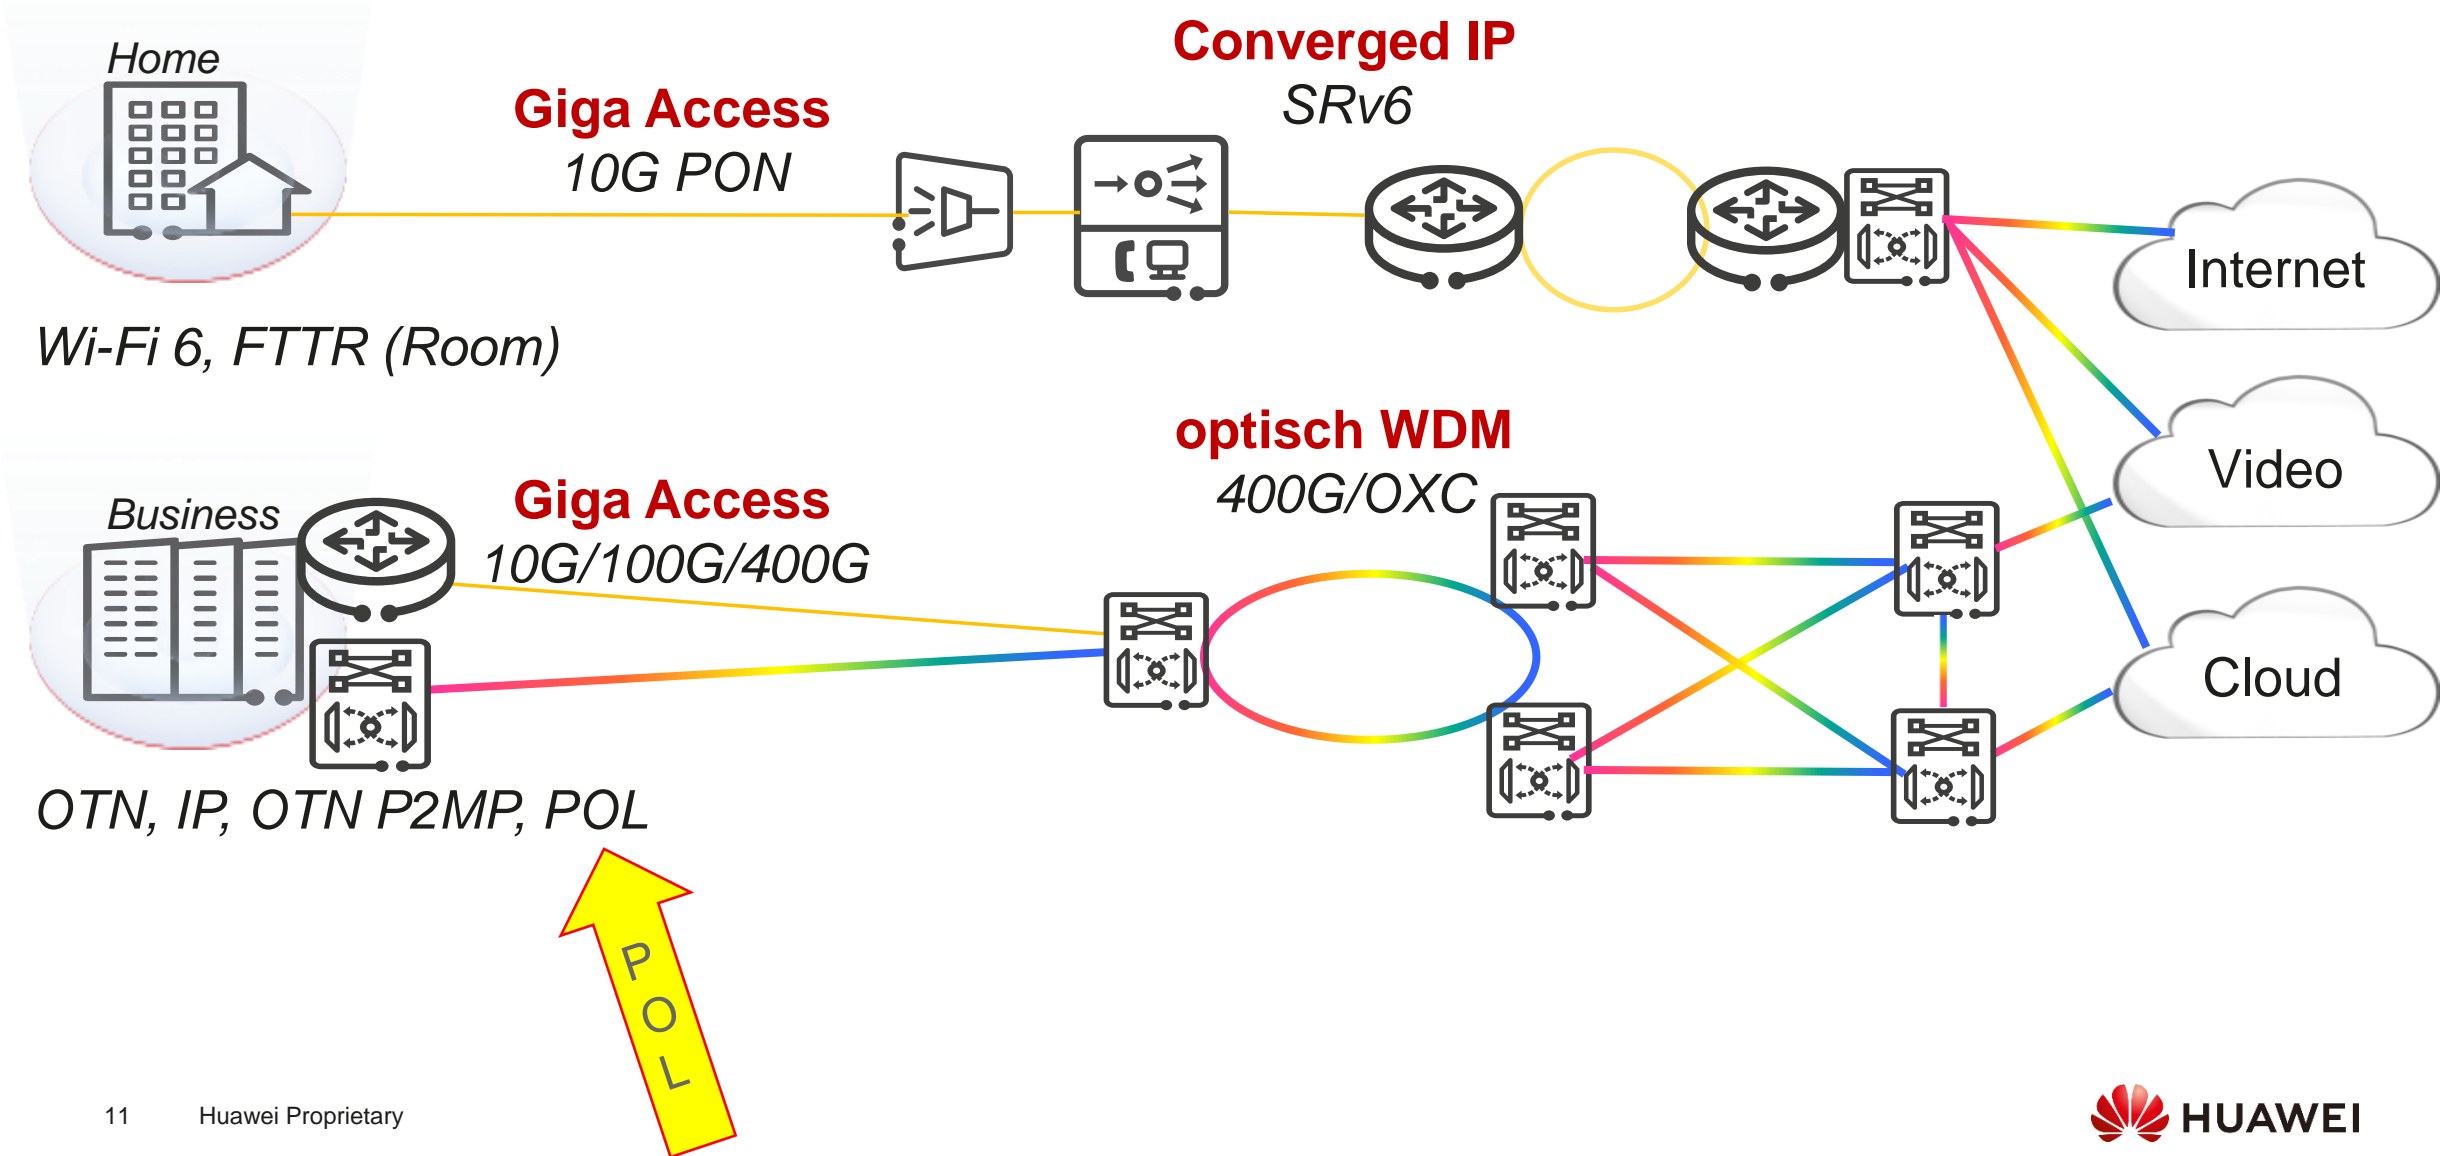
Home

Giga Access
10G PON

Converged IP
SRv6

Internet

Wi-Fi 6, FTTR (Room)

optisch WDM
400G/OXC

Video

Business

Giga Access
10G/100G/400G

Cloud

OTN, IP, OTN P2MP, POL

POL

11 Huawei Proprietary

HUAWEI